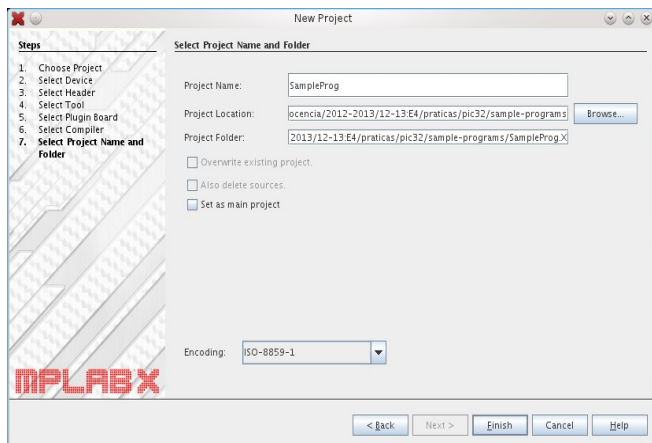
New Project

Steps

1. Choose Project
2. Select Device
3. Select Header
4. Select Tool
5. Select Plugin Board
6. Select Compiler
7. Select Project Name and Folder

MPLAB X

Select Project Name and Folder

Project Name: SampleProg

Project Location: ocencia/2012-2013/12-13:E4/praticas/pic32/sample-programs Browse...

Project Folder: 2013/12-13:E4/praticas/pic32/sample-programs/SampleProg.X

Overwrite existing project.

Also delete sources.

Set as main project

Encoding: ISO-8859-1

< Back Next > Finish Cancel Help